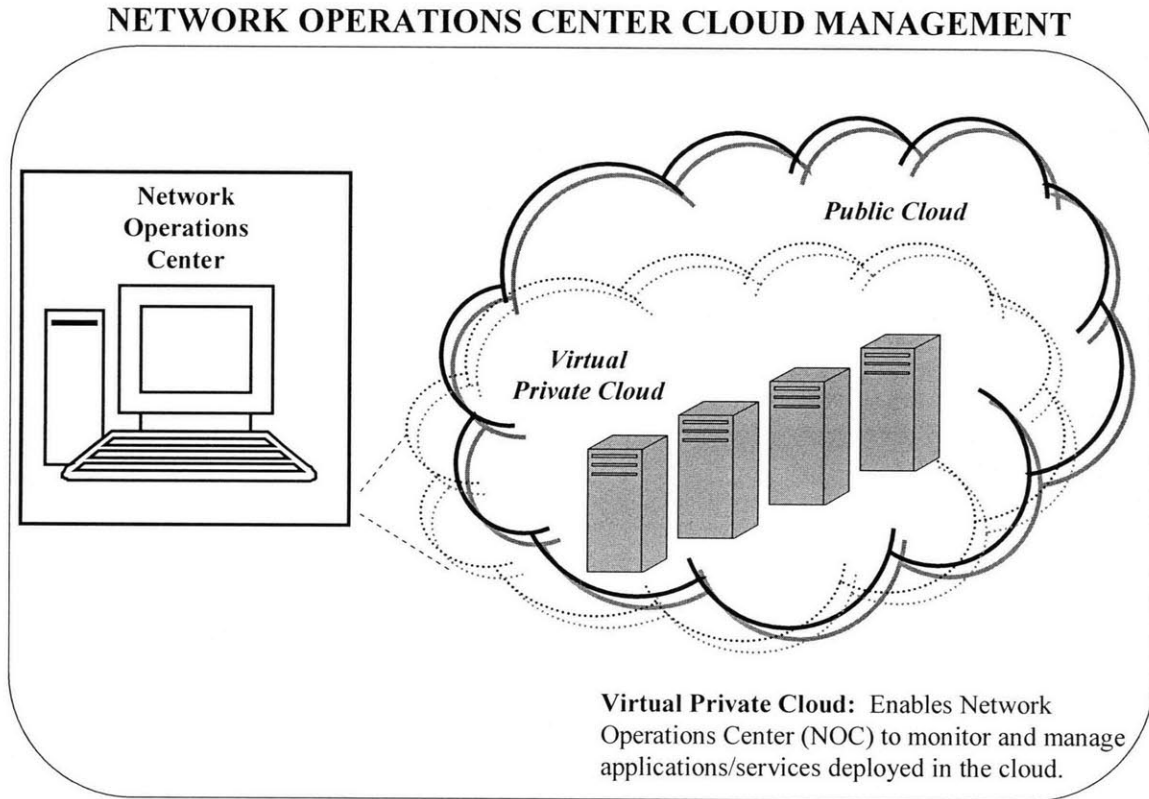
NETWORK OPERATIONS CENTER CLOUD MANAGEMENT

Network Operations Center

Public Cloud

Virtual Private Cloud

Virtual Private Cloud: Enables Network Operations Center (NOC) to monitor and manage applications/services deployed in the cloud.